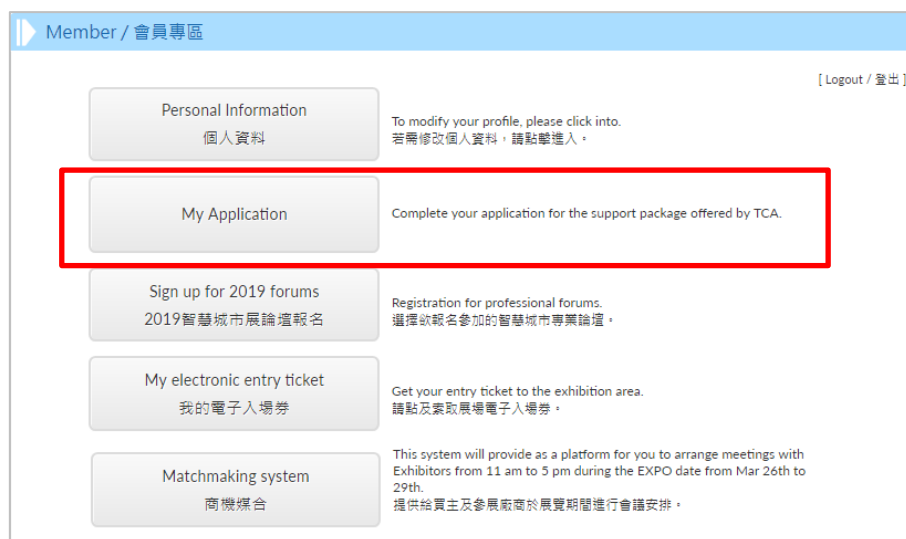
Member / 會員專區

[ Logout / 登出 ]

Personal Information
個人資料

To modify your profile, please click into.
若需修改個人資料，請點擊進入。

My Application

Complete your application for the support package offered by TCA.

Sign up for 2019 forums
2019智慧城市展論壇報名

Registration for professional forums.
選擇欲報名參加的智慧城市專業論壇。

My electronic entry ticket
我的電子入場券

Get your entry ticket to the exhibition area.
請點及索取展場電子入場券。

Matchmaking system
商機媒合

This system will provide as a platform for you to arrange meetings with Exhibitors from 11 am to 5 pm during the EXPO date from Mar 26th to 29th.
提供給買主及參展廠商於展覽期間進行會議安排。